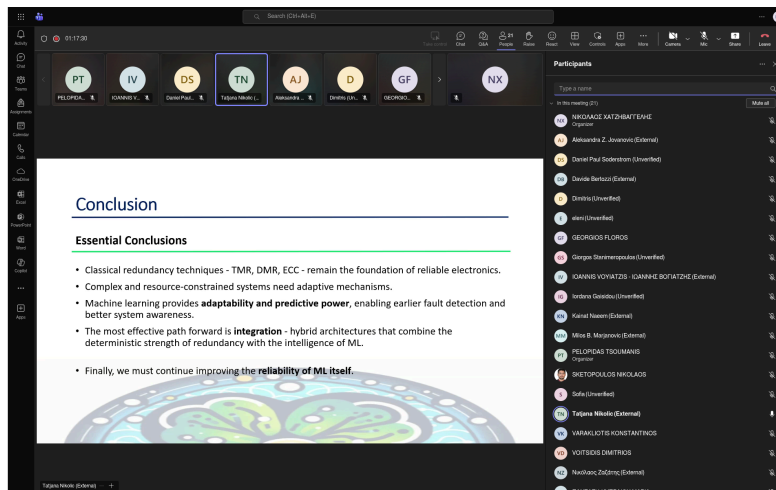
Search (Ctrl+Alt+E)

01:17:30

Chat Q&A People Raise React View Controls Apps More Camera Mic Share Leave

Activity
Chat
Teams
Assignments
Calendar
Calls
OneDrive
Excel
PowerPoint
Word
Copilot
...
Apps

PT PELOPIDA...
IV IOANNIS V...
DS Daniel Paul...
TN Tatjana Nikolic (...
AJ Aleksandra...
D Dimitris (Un...
GF GEORGIOS...
NX

Conclusion

Essential Conclusions

• Classical redundancy techniques - TMR, DMR, ECC - remain the foundation of reliable electronics.
• Complex and resource-constrained systems need adaptive mechanisms.
• Machine learning provides **adaptability and predictive power**, enabling earlier fault detection and better system awareness.
• The most effective path forward is **integration** - hybrid architectures that combine the deterministic strength of redundancy with the intelligence of ML.

• Finally, we must continue improving the **reliability of ML itself**.

Tatjana Nikolic (External) +

Participants

Type a name

In this meeting (21) Mute all

ΝΙΚΟΛΑΟΣ ΧΑΤΖΗΒΑΓΓΕΛΗΣ
Organizer
Aleksandra Z. Jovanovic (External)
Daniel Paul Soderstrom (Unverified)
Davide Bertozzi (External)
Dimitris (Unverified)
eleni (Unverified)
GEORGIOS FLOROS
Giorgos Stanimeropoulos (Unverified)
IOANNIS VOYIATZIS - ΙΩΑΝΝΗΣ ΒΟΓΙΑΤΖΗΣ (External)
Iordana Gaisidou (Unverified)
Kainat Naeem (External)
Milos B. Marjanovic (External)
PELOPIDAS TSOUMANIS
Organizer
SKETOPOULOS NIKOLAOS
Sofia (Unverified)
Tatjana Nikolic (External)
VARAKLIOTIS KONSTANTINOS
VOITSIDIS DIMITRIOS
Νικόλαος Ζαζάτης (External)